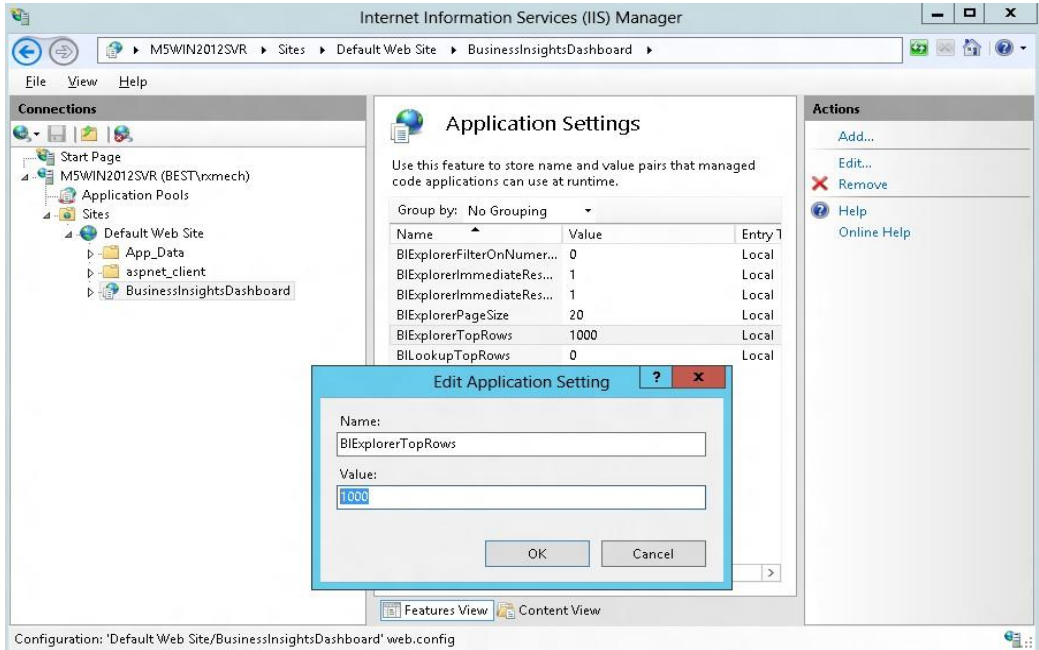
Internet Information Services (IIS) Manager

M5WIN2012SVR ▸ Sites ▸ Default Web Site ▸ BusinessInsightsDashboard ▸

File View Help

Connections

Start Page
M5WIN2012SVR (BEST\rxmech)
Application Pools
Sites
Default Web Site
App_Data
aspnet_client
BusinessInsightsDashboard

Application Settings

Use this feature to store name and value pairs that managed code applications can use at runtime.

Group by: No Grouping

| Name | Value | Entry T |
|---|---|---|
| BIExplorerFilterOnNumer... | 0 | Local |
| BIExplorerImmediateRes... | 1 | Local |
| BIExplorerImmediateRes... | 1 | Local |
| BIExplorerPageSize | 20 | Local |
| BIExplorerTopRows | 1000 | Local |
| BILookupTopRows | 0 | Local |

Edit Application Setting

Name:
BIExplorerTopRows

Value:
1000

OK Cancel

Features View Content View

Actions

Add...
Edit...
Remove
Help
Online Help

Configuration: 'Default Web Site/BusinessInsightsDashboard' web.config